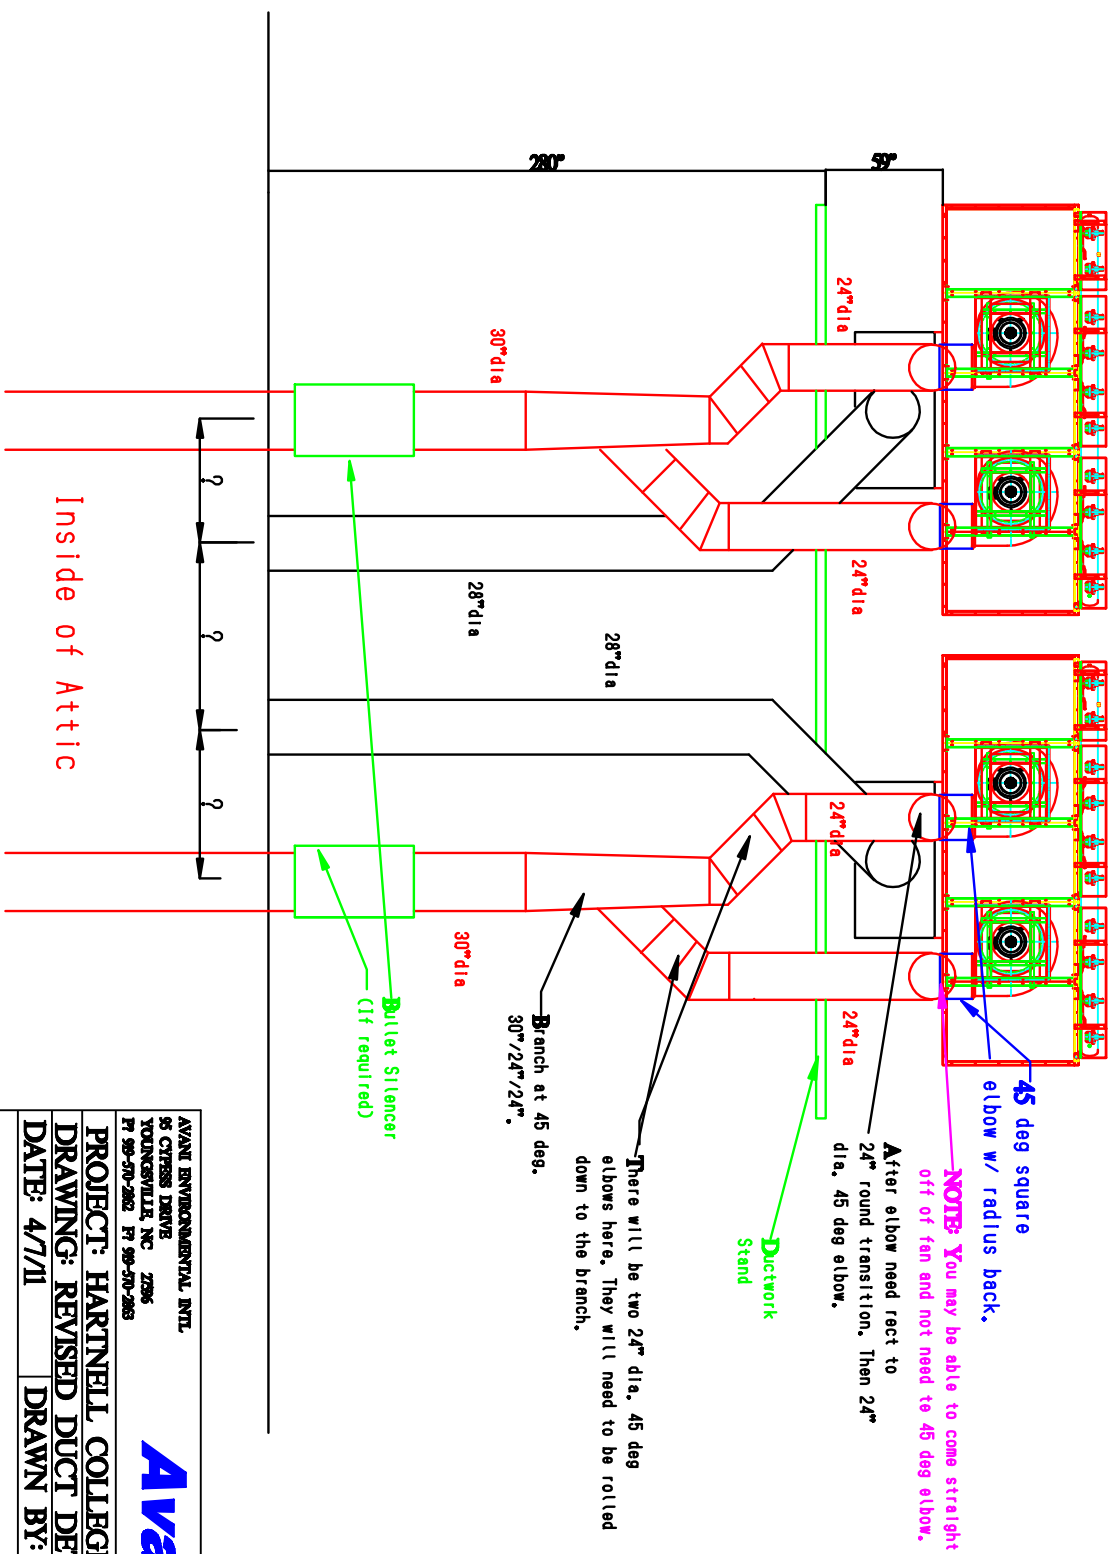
280"

59"

24"dia

30"dia

24"dia

28"dia

28"dia

24"dia

30"dia

24"dia

Inside of Attic

?

?

?

Bullet Silencer (If required)

Branch at 45 deg. 30"/24"/24".

There will be two 24" dia. 45 deg elbows here. They will need to be rolled down to the branch.

Ductwork Stand

After elbow need rect to 24" round transition. Then 24" dia. 45 deg elbow.

NOTE: You may be able to come straight off of fan and not need to 45 deg elbow.

45 deg square elbow w/ radius back.

AVANI ENVIRONMENTAL INTL
95 CYPRESS DRIVE
YOUNGSVILLE, NC 27596
PH 919-570-2862 FX 919-570-2863

Ava

PROJECT: HARTNELL COLLEG

DRAWING: REVISED DUCT DE

DATE: 4/7/11

DRAWN BY: